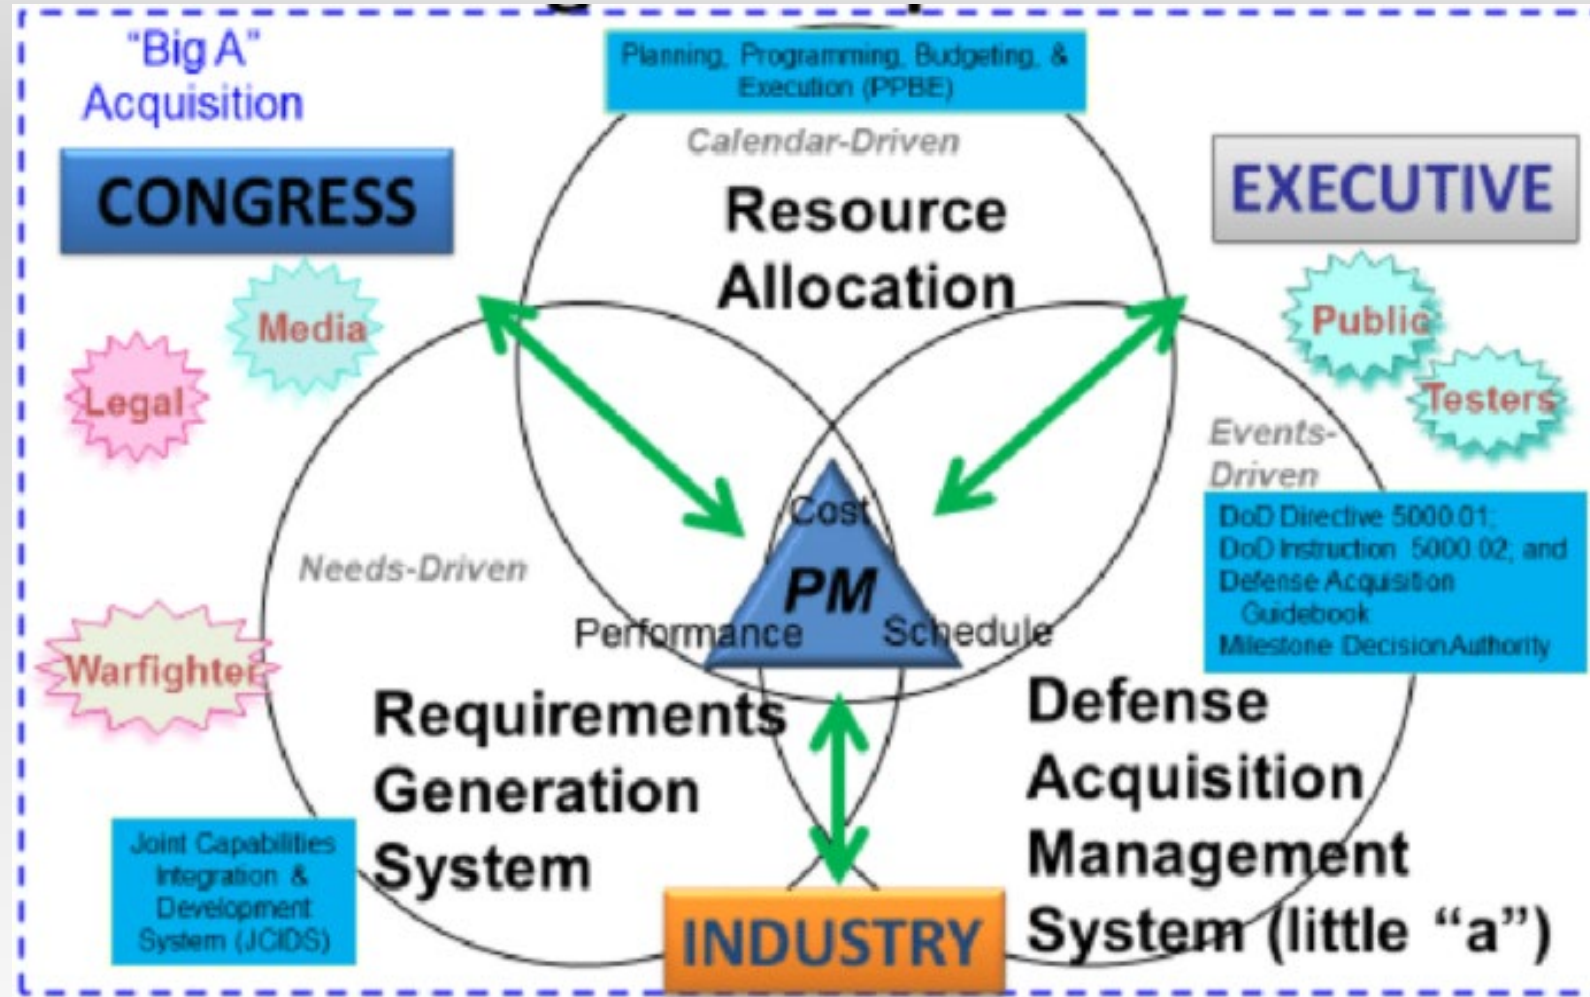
"Big A" Acquisition

CONGRESS

Planning, Programming, Budgeting, & Execution (PPBE)

Calendar-Driven

Resource Allocation

EXECUTIVE

Media

Legal

Public

Testers

Events-Driven

DoD Directive 5000.01; DoD Instruction 5000.02; and Defense Acquisition Guidebook Milestone Decision Authority

Needs-Driven

Cost

PM

Performance

Schedule

Warfighter

Requirements Generation System

Defense Acquisition Management System (little "a")

Joint Capabilities Integration & Development System (JCIDS)

INDUSTRY